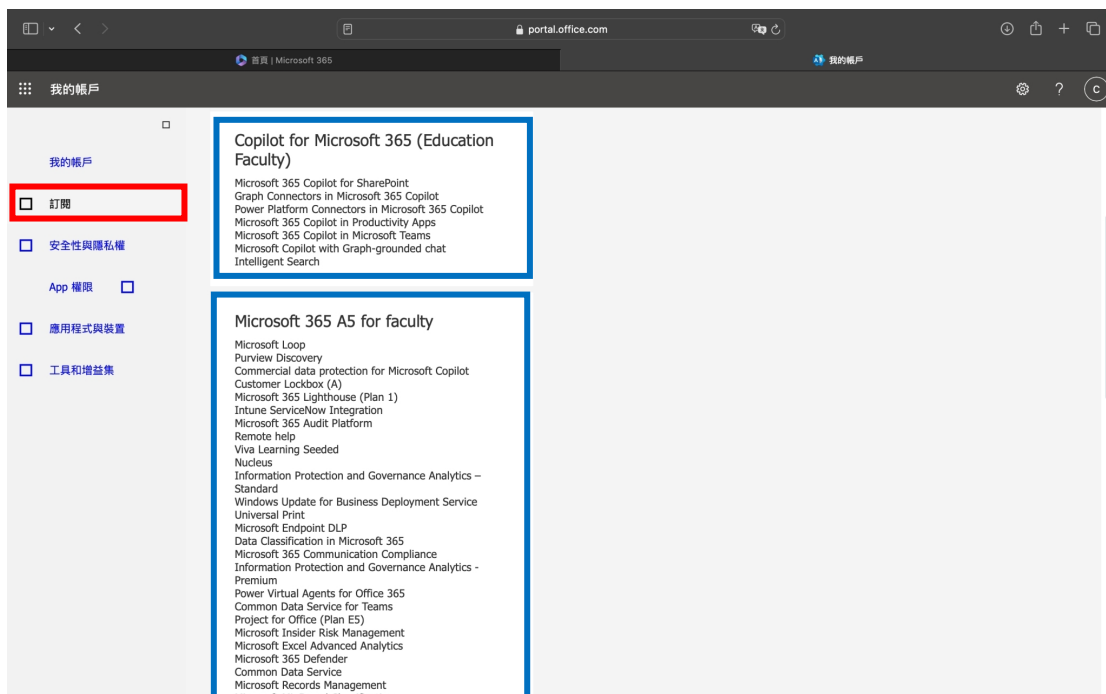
portal.office.com

首頁 | Microsoft 365

我的帳戶

我的帳戶

C

我的帳戶

訂閱

安全性與隱私權

App 權限

應用程式與裝置

工具和增益集

Copilot for Microsoft 365 (Education Faculty)

Microsoft 365 Copilot for SharePoint
Graph Connectors in Microsoft 365 Copilot
Power Platform Connectors in Microsoft 365 Copilot
Microsoft 365 Copilot in Productivity Apps
Microsoft 365 Copilot in Microsoft Teams
Microsoft Copilot with Graph-grounded chat
Intelligent Search

Microsoft 365 A5 for faculty

Microsoft Loop
Purview Discovery
Commercial data protection for Microsoft Copilot
Customer Lockbox (A)
Microsoft 365 Lighthouse (Plan 1)
Intune ServiceNow Integration
Microsoft 365 Audit Platform
Remote help
Viva Learning Seeded
Nucleus
Information Protection and Governance Analytics – Standard
Windows Update for Business Deployment Service
Universal Print
Microsoft Endpoint DLP
Data Classification in Microsoft 365
Microsoft 365 Communication Compliance
Information Protection and Governance Analytics - Premium
Power Virtual Agents for Office 365
Common Data Service for Teams
Project for Office (Plan E5)
Microsoft Insider Risk Management
Microsoft Excel Advanced Analytics
Microsoft 365 Defender
Common Data Service
Microsoft Records Management